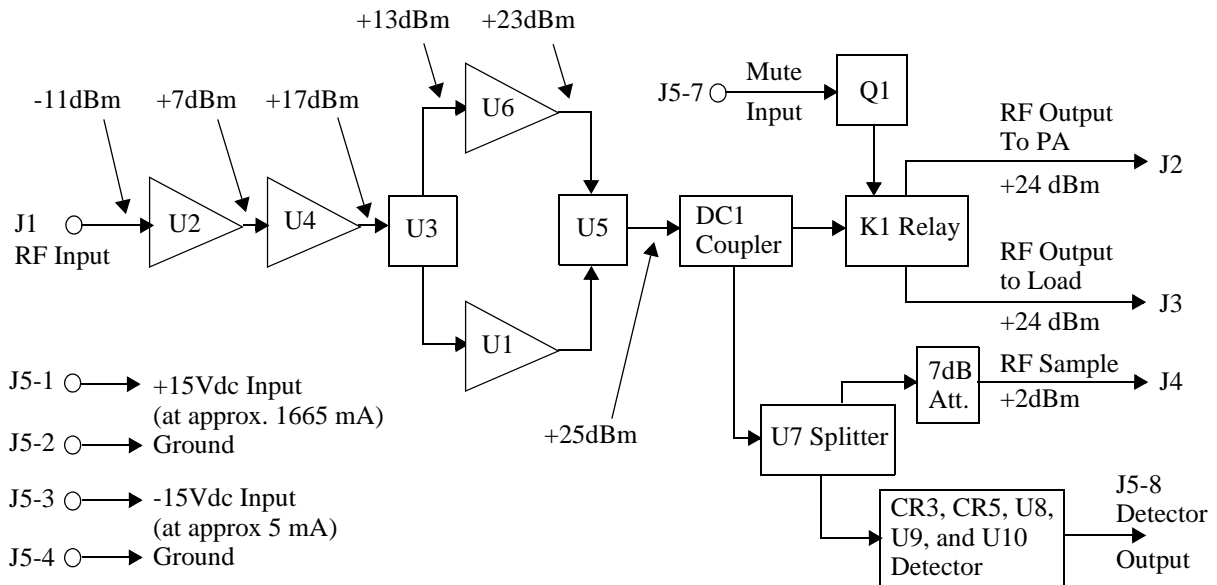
+13dBm
+23dBm
-11dBm
+7dBm
+17dBm
J1
RF Input
U2
U4
U3
U6
U1
U5
+25dBm
J5-7
Mute
Input
Q1
DC1
Coupler
K1 Relay
RF Output
To PA
+24 dBm
J2
RF Output
to Load
+24 dBm
J3
7dB
Att.
RF Sample
+2dBm
J4
U7 Splitter
CR3, CR5, U8, U9, and U10
Detector
J5-8
Detector
Output
J5-1 +15Vdc Input
(at approx. 1665 mA)
J5-2 Ground
J5-3 -15Vdc Input
(at approx 5 mA)
J5-4 Ground